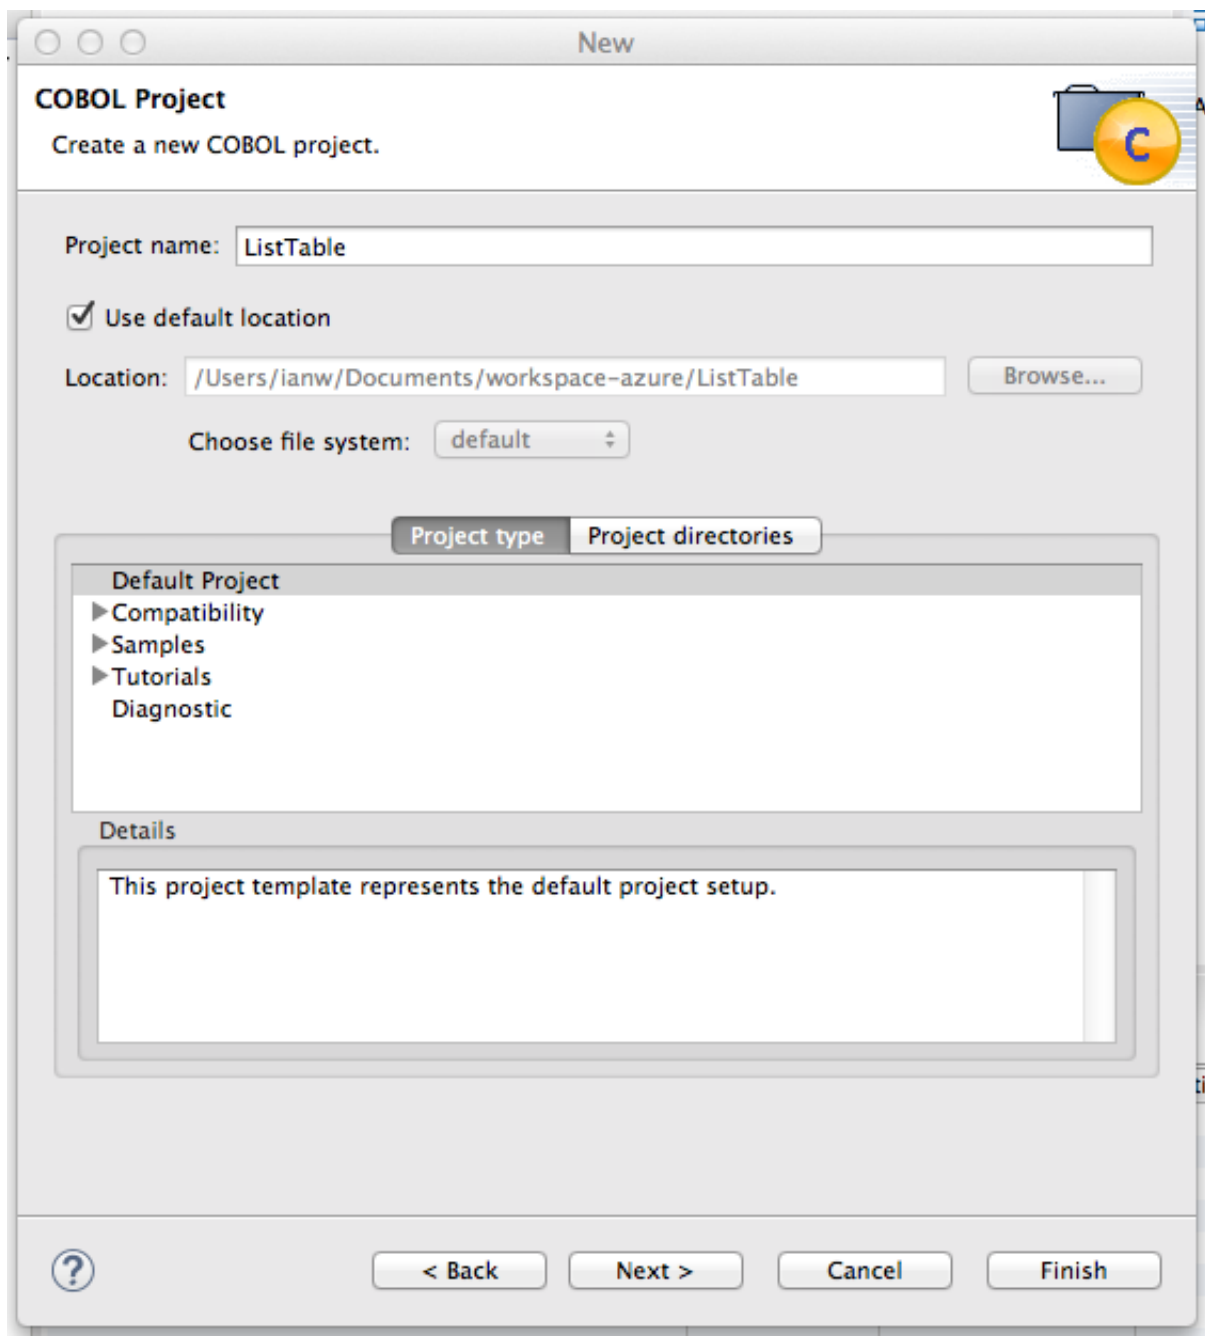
New

COBOL Project
Create a new COBOL project.

C

Project name: ListTable

Use default location

Location: /Users/ianw/Documents/workspace-azure/ListTable Browse...

Choose file system: default

Project type Project directories

Default Project
Compatibility
Samples
Tutorials
Diagnostic

Details

This project template represents the default project setup.

?

< Back Next > Cancel Finish